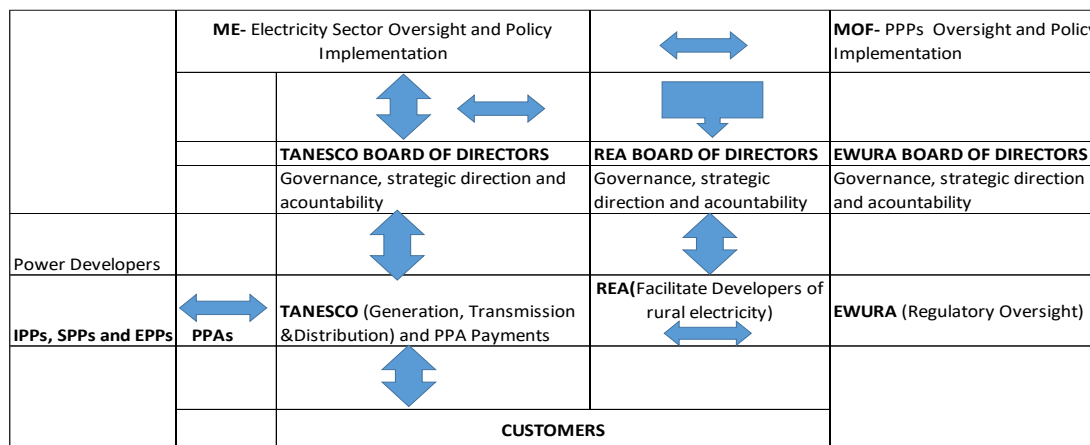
**ME-** Electricity Sector Oversight and Policy Implementation

**MOF-** PPPs Oversight and Polic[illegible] Implementation

**TANESCO BOARD OF DIRECTORS**
Governance, strategic direction and acountability

**REA BOARD OF DIRECTORS**
Governance, strategic direction and acountability

**EWURA BOARD OF DIRECTORS**
Governance, strategic direction and acountability

Power Developers

**IPPs, SPPs and EPPs**

**PPAs**

**TANESCO** (Generation, Transmission &Distribution) and PPA Payments

**REA(**Facilitate Developers of rural electricity)

**EWURA** (Regulatory Oversight)

**CUSTOMERS**